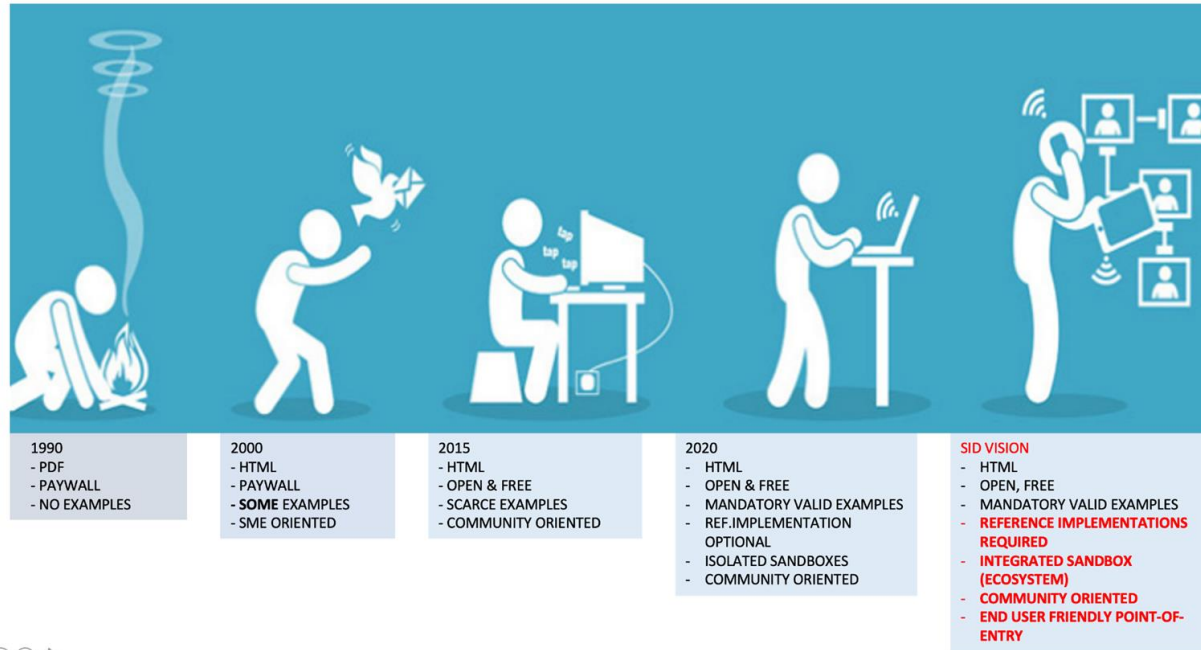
tap
tap
tap

1990
- PDF
- PAYWALL
- NO EXAMPLES

2000
- HTML
- PAYWALL
- **SOME** EXAMPLES
- SME ORIENTED

2015
- HTML
- OPEN & FREE
- SCARCE EXAMPLES
- COMMUNITY ORIENTED

2020
- HTML
- OPEN & FREE
- MANDATORY VALID EXAMPLES
- REF.IMPLEMENTATION OPTIONAL
- ISOLATED SANDBOXES
- COMMUNITY ORIENTED

SID VISION
- HTML
- OPEN, FREE
- MANDATORY VALID EXAMPLES
- **REFERENCE IMPLEMENTATIONS REQUIRED**
- **INTEGRATED SANDBOX (ECOSYSTEM)**
- **COMMUNITY ORIENTED**
- **END USER FRIENDLY POINT-OF-ENTRY**